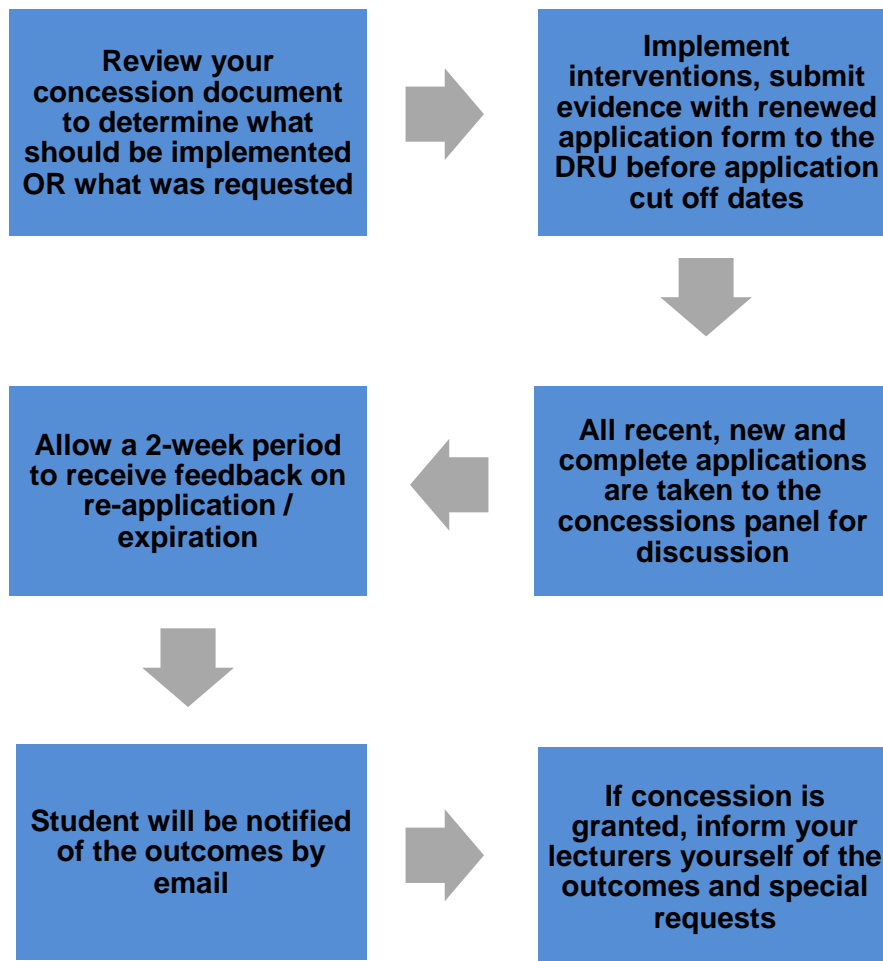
Review your concession document to determine what should be implemented OR what was requested

Implement interventions, submit evidence with renewed application form to the DRU before application cut off dates

All recent, new and complete applications are taken to the concessions panel for discussion

Allow a 2-week period to receive feedback on re-application / expiration

Student will be notified of the outcomes by email

If concession is granted, inform your lecturers yourself of the outcomes and special requests